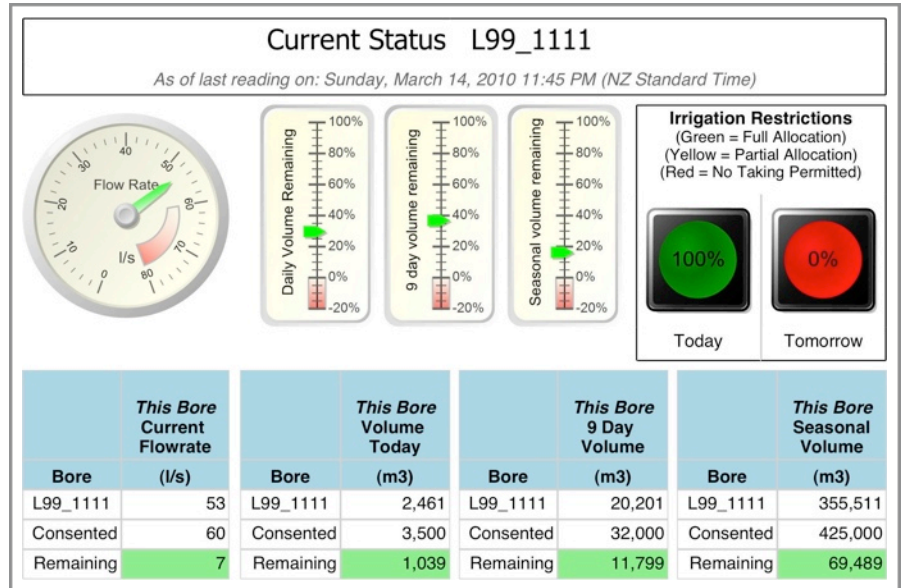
Current Status L99_1111

As of last reading on: Sunday, March 14, 2010 11:45 PM (NZ Standard Time)

Flow Rate
l/s
0 10 20 30 40 50 60 70 80

Daily Volume Remaining
100% 80% 60% 40% 20% 0% -20%

9 day volume remaining
100% 80% 60% 40% 20% 0% -20%

Seasonal volume remaining
100% 80% 60% 40% 20% 0% -20%

Irrigation Restrictions
(Green = Full Allocation)
(Yellow = Partial Allocation)
(Red = No Taking Permitted)

100%
Today

0%
Tomorrow

| Bore | This Bore Current Flowrate (l/s) |
|---|---|
| L99_1111 | 53 |
| Consented | 60 |
| Remaining | 7 |

| Bore | This Bore Volume Today (m3) |
|---|---|
| L99_1111 | 2,461 |
| Consented | 3,500 |
| Remaining | 1,039 |

| Bore | This Bore 9 Day Volume (m3) |
|---|---|
| L99_1111 | 20,201 |
| Consented | 32,000 |
| Remaining | 11,799 |

| Bore | This Bore Seasonal Volume (m3) |
|---|---|
| L99_1111 | 355,511 |
| Consented | 425,000 |
| Remaining | 69,489 |